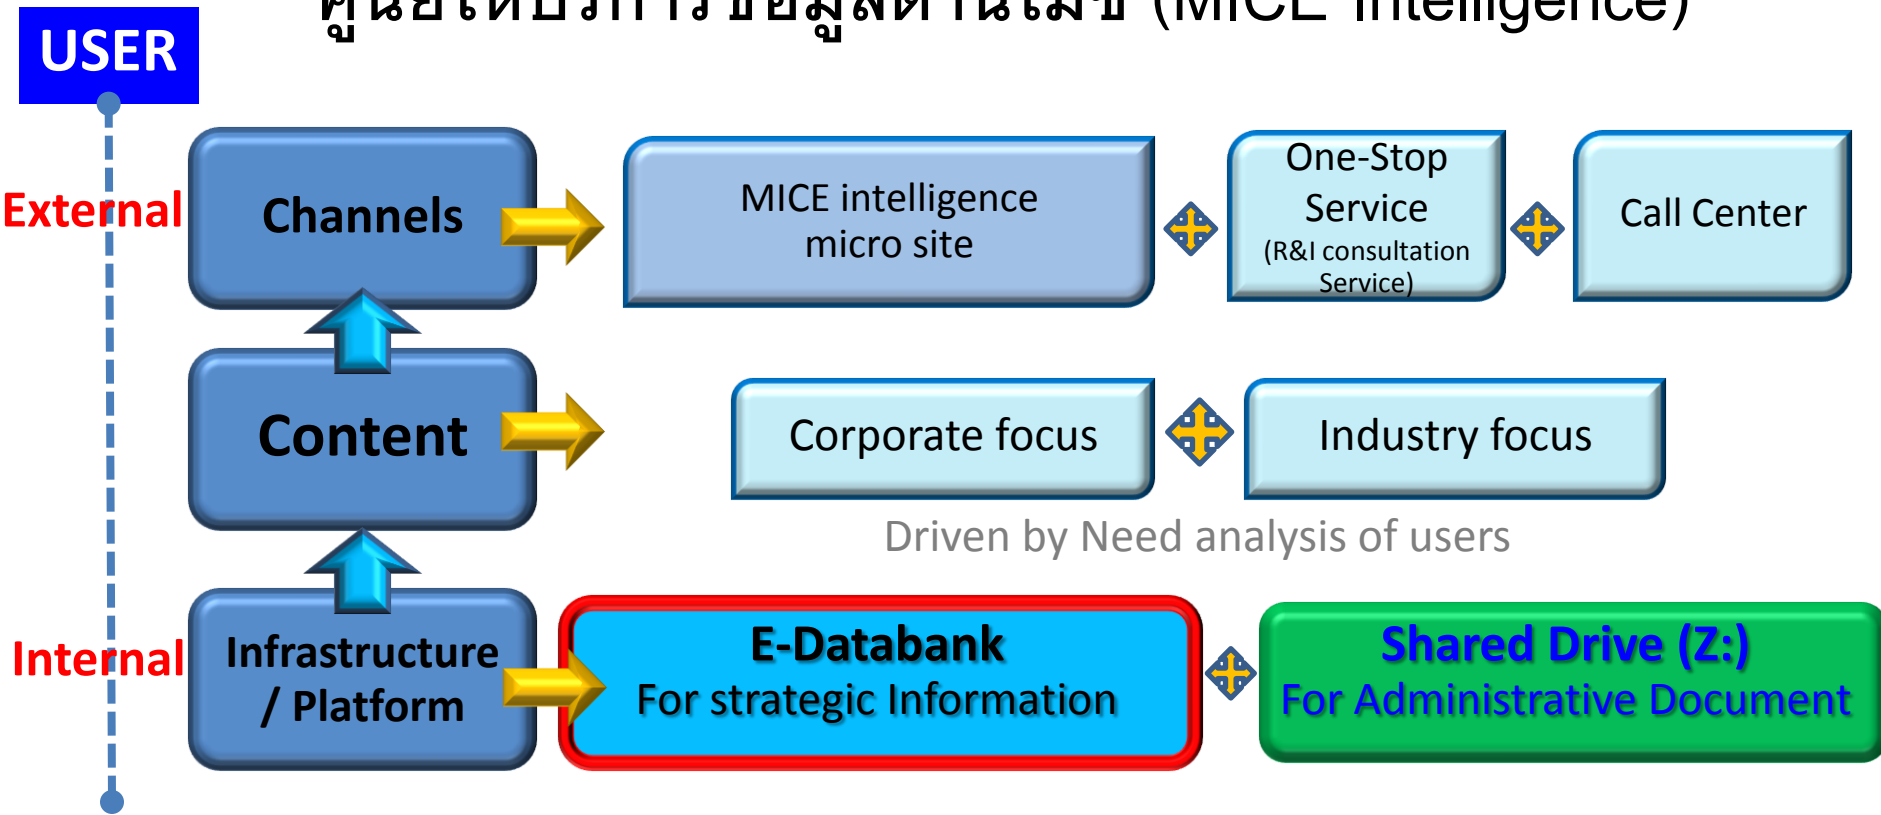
USER

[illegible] (MICE Intelligence)

External

Internal

Channels

MICE intelligence micro site

One-Stop Service (R&I consultation Service)

Call Center

Content

Corporate focus

Industry focus

Driven by Need analysis of users

Infrastructure / Platform

E-Databank
For strategic Information

Shared Drive (Z:)
For Administrative Document